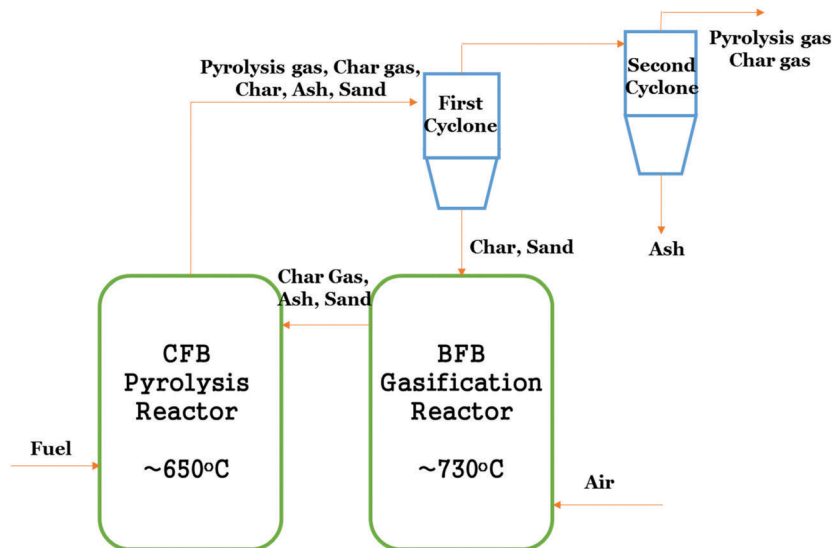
Pyrolysis gas, Char gas, Char, Ash, Sand

First Cyclone

Second Cyclone

Pyrolysis gas
Char gas

Ash

Char, Sand

Char Gas, Ash, Sand

CFB Pyrolysis Reactor

~650°C

BFB Gasification Reactor

~730°C

Fuel

Air